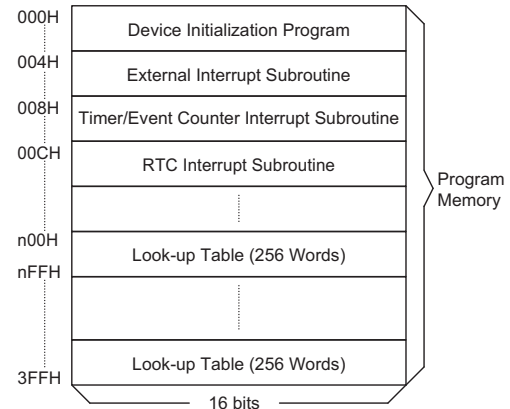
000H
Device Initialization Program
004H
External Interrupt Subroutine
008H
Timer/Event Counter Interrupt Subroutine
00CH
RTC Interrupt Subroutine
n00H
Look-up Table (256 Words)
nFFH
Look-up Table (256 Words)
3FFH
16 bits
Program Memory